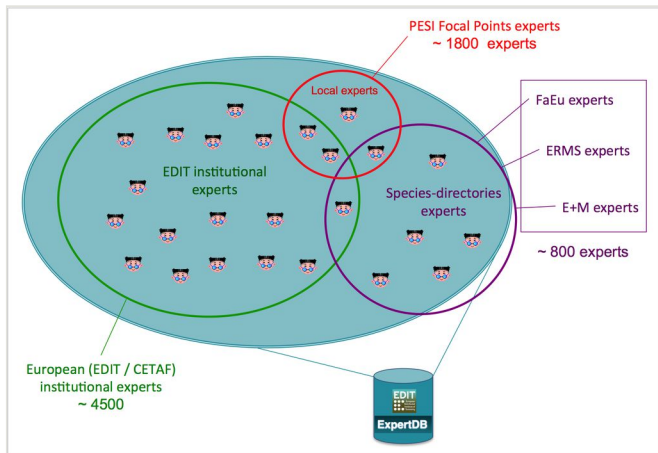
PESI Focal Points experts
~ 1800 experts

Local experts

FaEu experts

ERMS experts

E+M experts

~ 800 experts

EDIT institutional experts

Species-directories experts

European (EDIT / CETAF) institutional experts
~ 4500

EDIT

ExpertDB